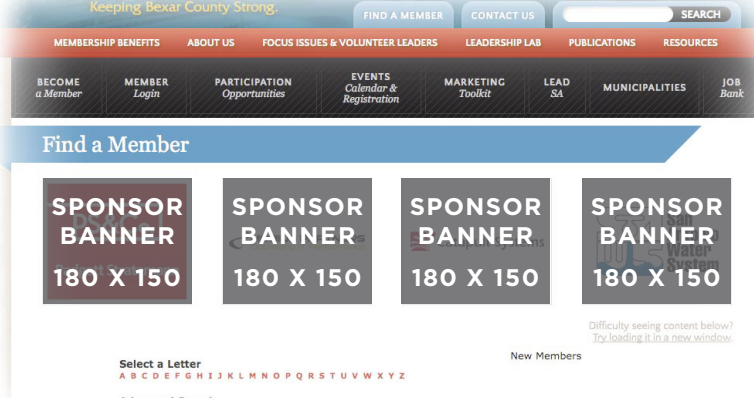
Keeping Bexar County Strong.

FIND A MEMBER | CONTACT US | SEARCH

MEMBERSHIP BENEFITS | ABOUT US | FOCUS ISSUES & VOLUNTEER LEADERS | LEADERSHIP LAB | PUBLICATIONS | RESOURCES

BECOME a Member | MEMBER Login | PARTICIPATION Opportunities | EVENTS Calendar & Registration | MARKETING Toolkit | LEAD SA | MUNICIPALITIES | JOB Bank

Find a Member

SPONSOR BANNER 180 X 150

SPONSOR BANNER 180 X 150

SPONSOR BANNER 180 X 150

SPONSOR BANNER 180 X 150

Difficulty seeing content below?
Try loading it in a new window.

Select a Letter
A B C D E F G H I J K L M N O P Q R S T U V W X Y Z

New Members